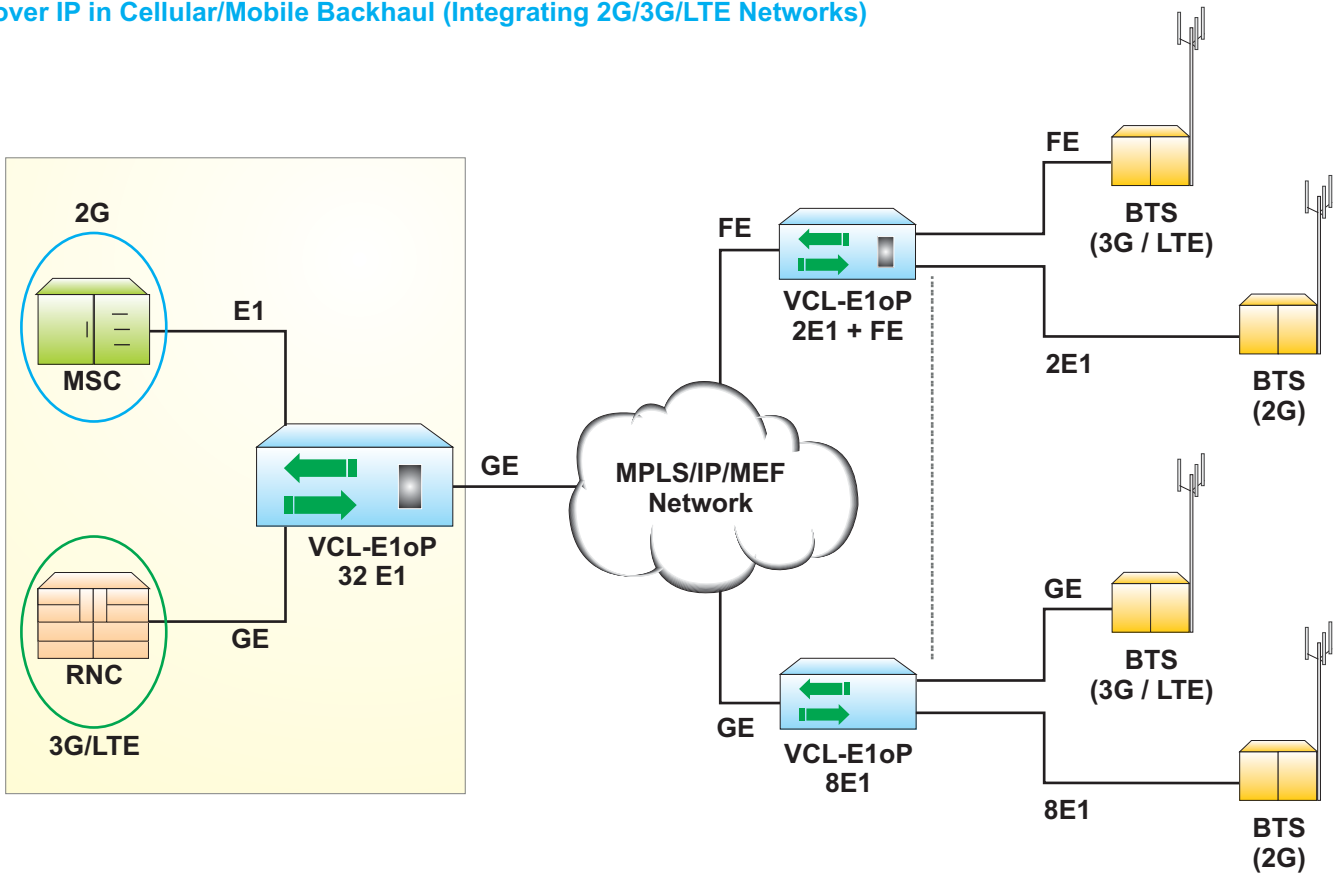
over IP in Cellular/Mobile Backhaul (Integrating 2G/3G/LTE Networks)

2G

MSC

E1

RNC

3G/LTE

GE

VCL-E1oP
32 E1

GE

MPLS/IP/MEF
Network

FE

VCL-E1oP
2E1 + FE

FE

BTS
(3G / LTE)

2E1

BTS
(2G)

GE

VCL-E1oP
8E1

GE

BTS
(3G / LTE)

8E1

BTS
(2G)